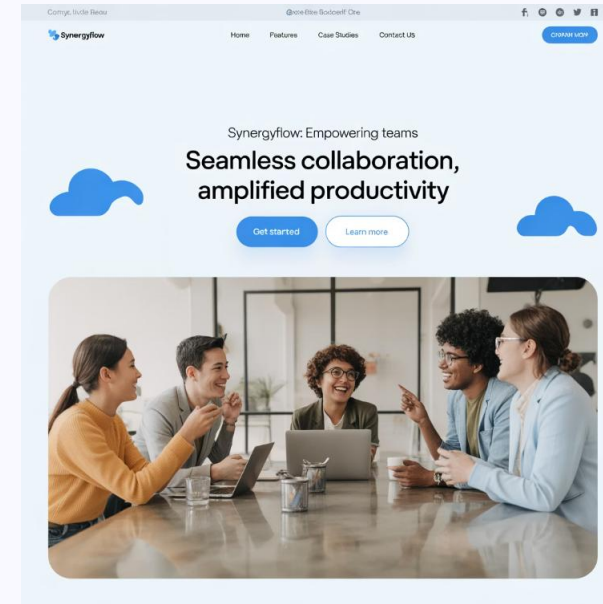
Comyc livde Beou

@ace Bas Bodoelf Ore

Synergyflow

Home Features Case Studies Contact Us

CHAAH MOFF

Synergyflow: Empowering teams

Seamless collaboration, amplified productivity

Get started

Learn more